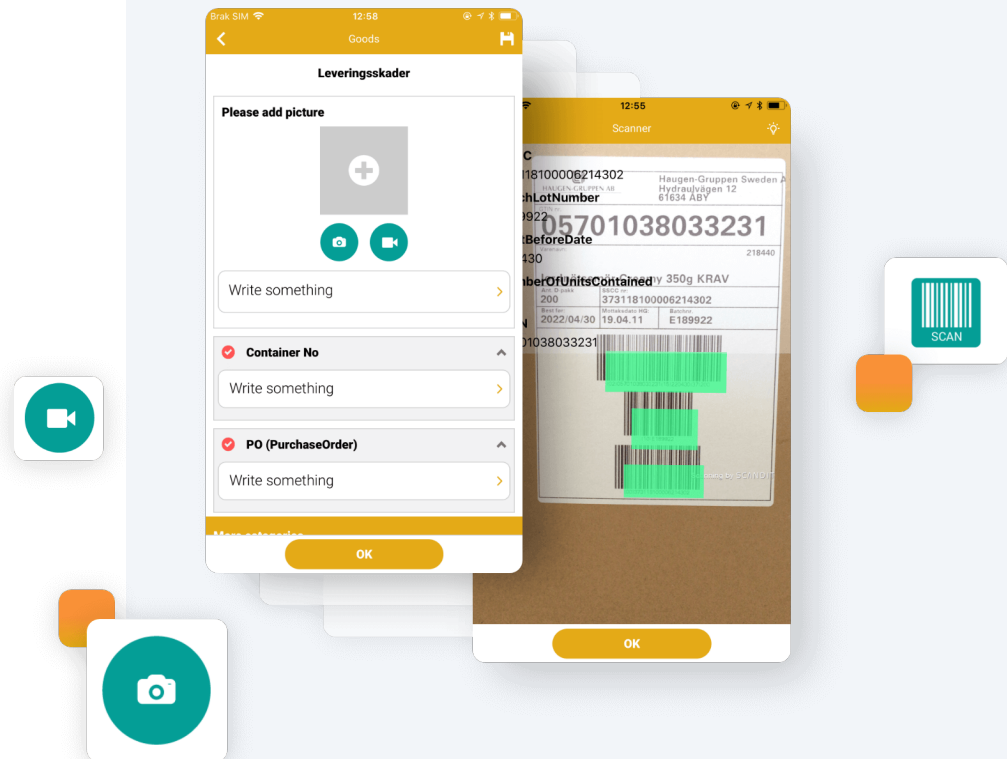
Brak SIM 12:58

Goods

Leveringsskader

Please add picture

Write something

Container No

Write something

PO (PurchaseOrder)

Write something

More categories

OK

12:55

Scanner

C

118100006214302

chLotNumber

9922

tBeforeDate

430

berOfUnitsContained

N

01038033231

HAUGEN-GRUPPEN AB

Haugen-Gruppen Sweden A

Hydraulvägen 12

61634 ÅBY

05701038033231

218440

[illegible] Creamy 350g KRAV

200

373118100006214302

2022/04/30

19.04.11

E189922

OK

SCAN